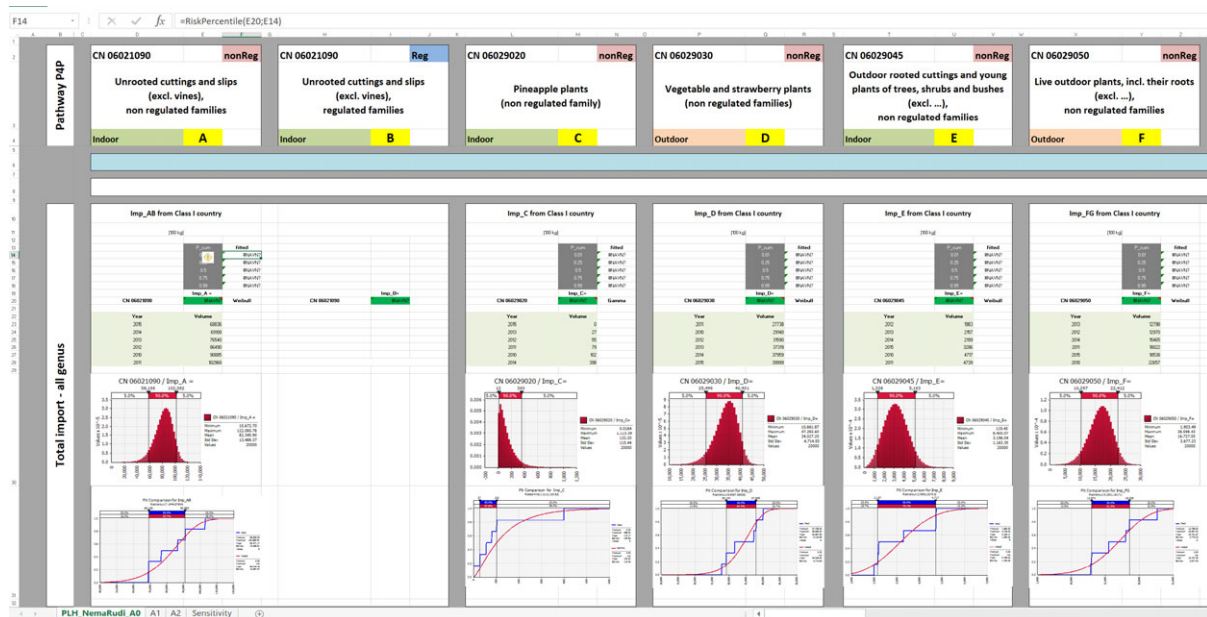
F14 =RiskPercentile(E20;E14)

Pathway P4P

CN 06021090 nonReg
Unrooted cuttings and slips (excl. vines), non regulated families
Indoor A

CN 06021090 Reg
Unrooted cuttings and slips (excl. vines), regulated families
Indoor B

CN 06029020 nonReg
Pineapple plants (non regulated family)
Indoor C

CN 06029030 nonReg
Vegetable and strawberry plants (non regulated families)
Outdoor D

CN 06029045 nonReg
Outdoor rooted cuttings and young plants of trees, shrubs and bushes (excl. ...), non regulated families
Indoor E

CN 06029050 nonReg
Live outdoor plants, incl. their roots (excl. ...), non regulated families
Outdoor F

Total import - all genus

Imp_AB from Class I country
Imp_C from Class I country
Imp_D from Class I country
Imp_E from Class I country
Imp_FG from Class I country

CN 06021090 Weibull
CN 06021090
CN 06029020 Gamma
CN 06029030 Weibull
CN 06029045 Weibull
CN 06029050 Weibull

Year Volume

CN 06021090 / Imp_A =
CN 06029020 / Imp_C=
CN 06029030 / Imp_D=
CN 06029045 / Imp_E=
CN 06029050 / Imp_F=

5.0% 90.0% 5.0%

Fit Comparison for Imp_AB
Fit Comparison for Imp_C
Fit Comparison for Imp_D
Fit Comparison for Imp_E
Fit Comparison for Imp_FG

PLH_NemaRudi_A0 A1 A2 Sensitivity